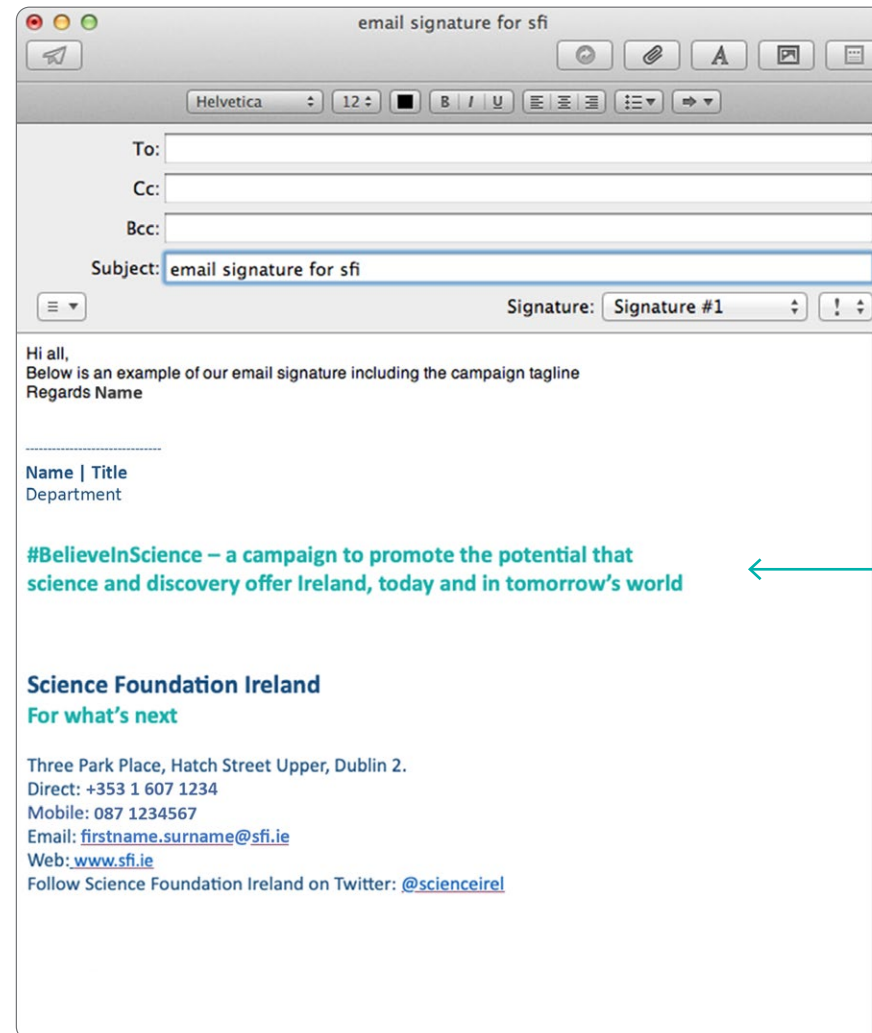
email signature for sfi

Helvetica 12 B I U

To:

Cc:

Bcc:

Subject: email signature for sfi

Signature: Signature #1

Hi all,
Below is an example of our email signature including the campaign tagline
Regards Name

------------------------------

Name | Title
Department

#BelieveInScience – a campaign to promote the potential that science and discovery offer Ireland, today and in tomorrow's world

Science Foundation Ireland
For what's next

Three Park Place, Hatch Street Upper, Dublin 2.
Direct: +353 1 607 1234
Mobile: 087 1234567
Email: firstname.surname@sfi.ie
Web: www.sfi.ie
Follow Science Foundation Ireland on Twitter: @scienceirel